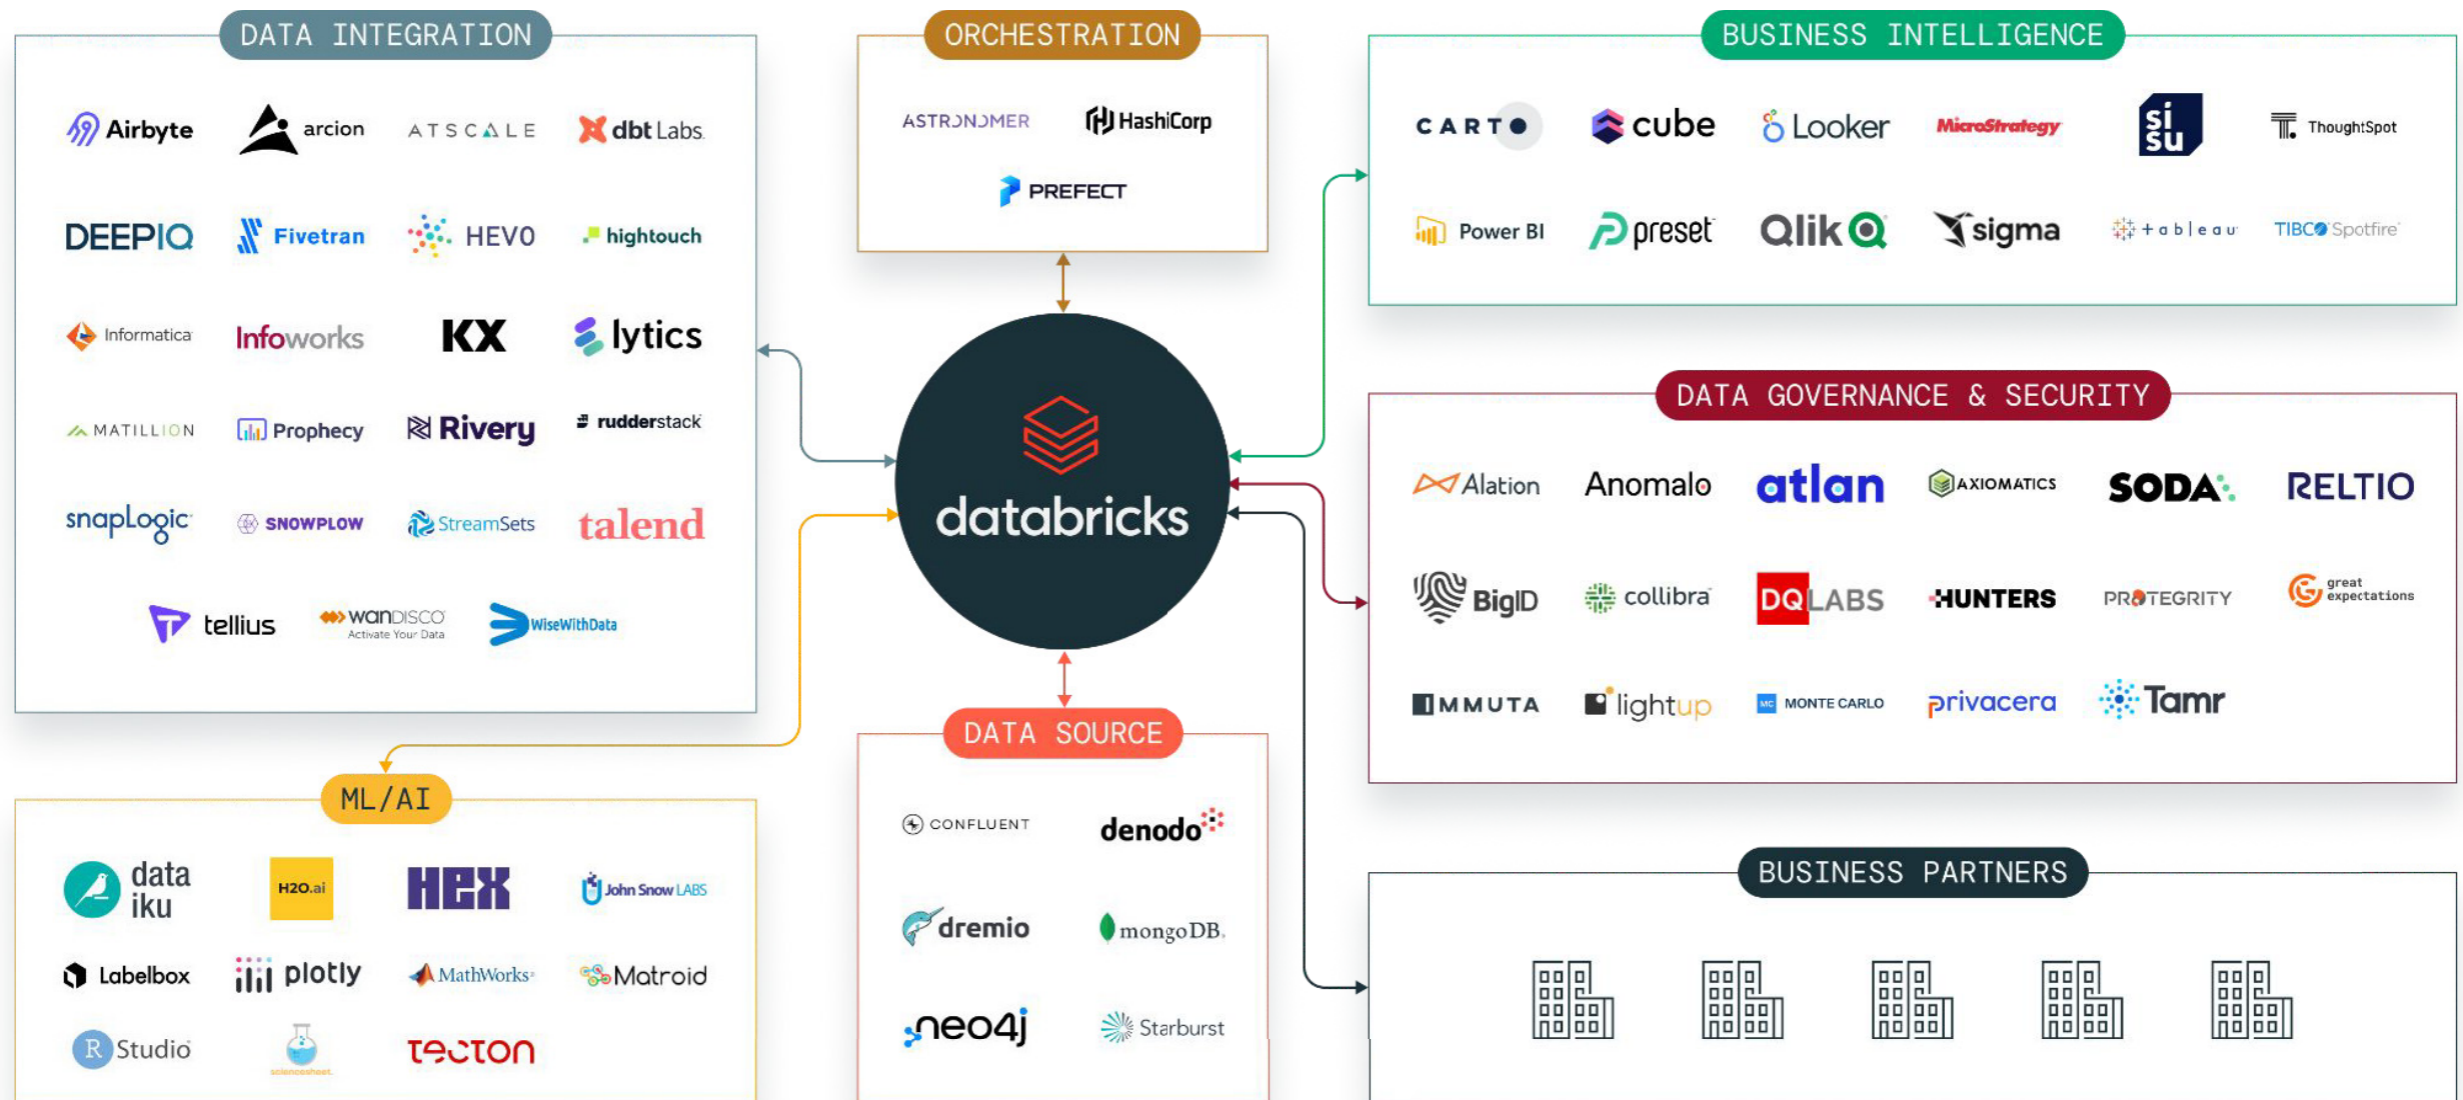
DATA INTEGRATION

Airbyte arcion ATSCALE dbt Labs
DEEPIQ Fivetran HEVO hightouch
Informatica Infoworks KX lytics
MATILLION Prophecy Rivery rudderstack
snapLogic SNOWPLOW StreamSets talend
tellius wanDISCO Activate Your Data WiseWithData

ORCHESTRATION

ASTRONOMER HashiCorp
PREFECT

BUSINESS INTELLIGENCE

CARTO cube Looker MicroStrategy si su ThoughtSpot
Power BI preset Qlik sigma tableau TIBCO Spotfire

databricks

DATA GOVERNANCE & SECURITY

Alation Anomalo atlan AXIOMATICS SODA RELTIO
BigID collibra DQLABS HUNTERS PROTEGRITY great expectations
IMMUTA lightup MONTE CARLO privacera Tamr

ML/AI

data iku H2O.ai HEX John Snow LABS
Labelbox plotly MathWorks Matroid
R Studio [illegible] tecton

DATA SOURCE

CONFLUENT denodo
dremio mongoDB.
neo4j Starburst

BUSINESS PARTNERS